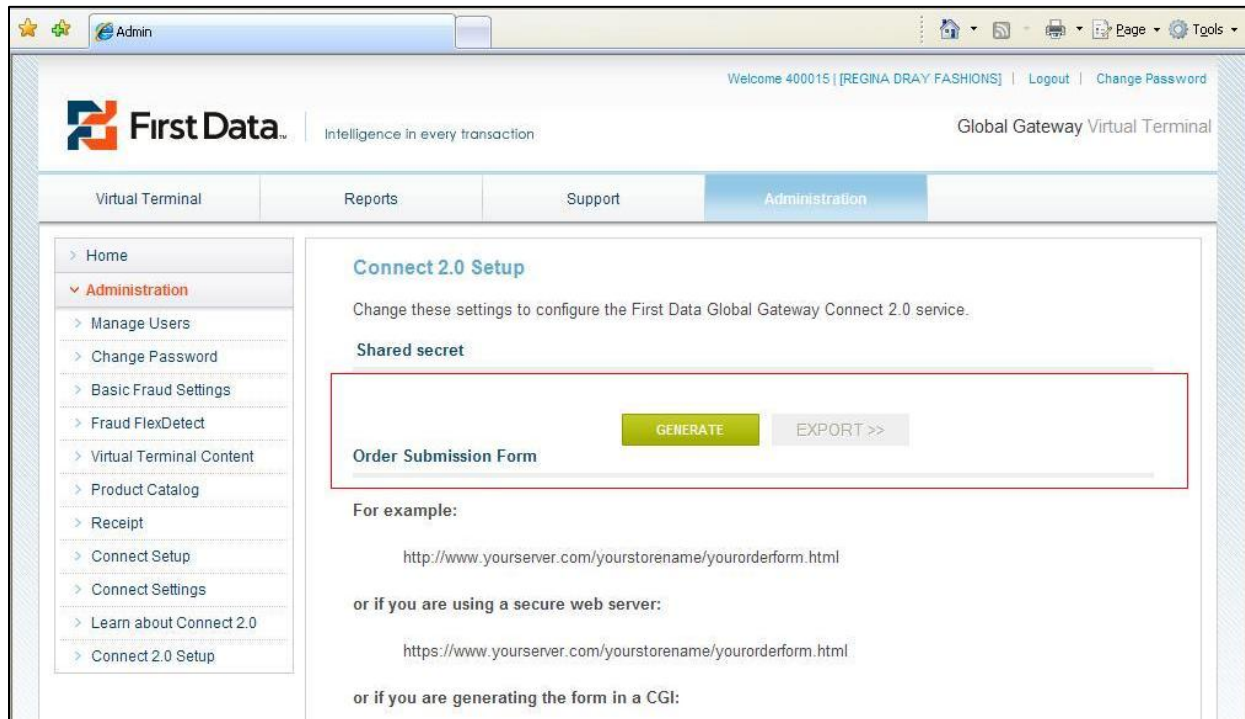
Admin

Page Tools

Welcome 400015 | [REGINA DRAY FASHIONS] | Logout | Change Password

First Data. Intelligence in every transaction

Global Gateway Virtual Terminal

Virtual Terminal | Reports | Support | Administration

Home
Administration
Manage Users
Change Password
Basic Fraud Settings
Fraud FlexDetect
Virtual Terminal Content
Product Catalog
Receipt
Connect Setup
Connect Settings
Learn about Connect 2.0
Connect 2.0 Setup

Connect 2.0 Setup

Change these settings to configure the First Data Global Gateway Connect 2.0 service.

Shared secret

GENERATE EXPORT >>

Order Submission Form

For example:

http://www.yourserver.com/yourstorename/yourorderform.html

or if you are using a secure web server:

https://www.yourserver.com/yourstorename/yourorderform.html

or if you are generating the form in a CGI: